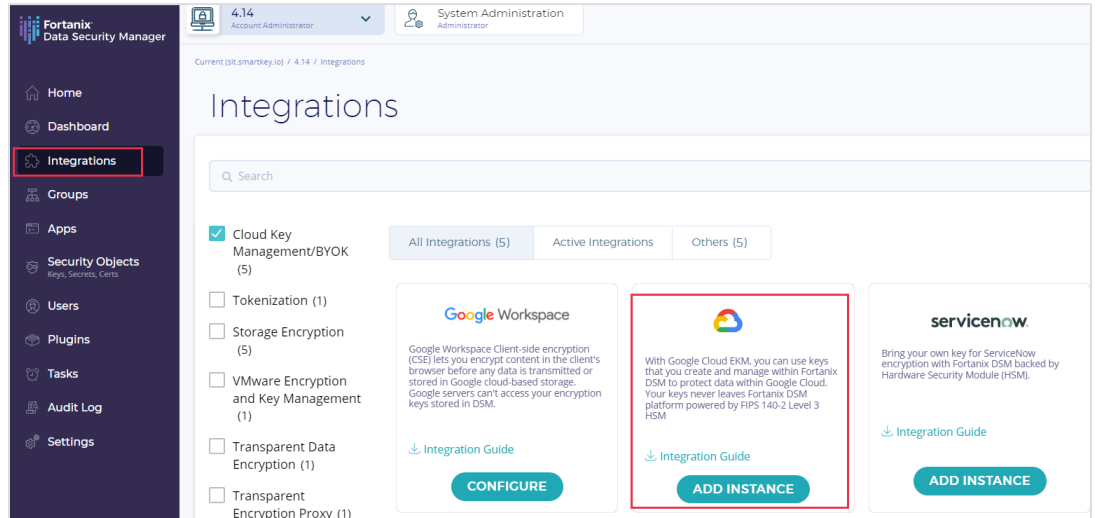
Fortanix
Data Security Manager

4.14
Account Administrator

System Administration
Administrator

Home
Dashboard
Integrations
Groups
Apps
Security Objects
Keys, Secrets, Certs
Users
Plugins
Tasks
Audit Log
Settings

Current (sit.smartkey.io) / 4.14 / Integrations

Integrations

Search

Cloud Key Management/BYOK (5)
Tokenization (1)
Storage Encryption (5)
VMware Encryption and Key Management (1)
Transparent Data Encryption (1)
Transparent Encryption Proxy (1)

All Integrations (5)
Active Integrations
Others (5)

Google Workspace

Google Workspace Client-side encryption (CSE) lets you encrypt content in the client's browser before any data is transmitted or stored in Google cloud-based storage. Google servers can't access your encryption keys stored in DSM.

Integration Guide

CONFIGURE

With Google Cloud EKM, you can use keys that you create and manage within Fortanix DSM to protect data within Google Cloud. Your keys never leaves Fortanix DSM platform powered by FIPS 140-2 Level 3 HSM

Integration Guide

ADD INSTANCE

servicenow.

Bring your own key for ServiceNow encryption with Fortanix DSM backed by Hardware Security Module (HSM).

Integration Guide

ADD INSTANCE